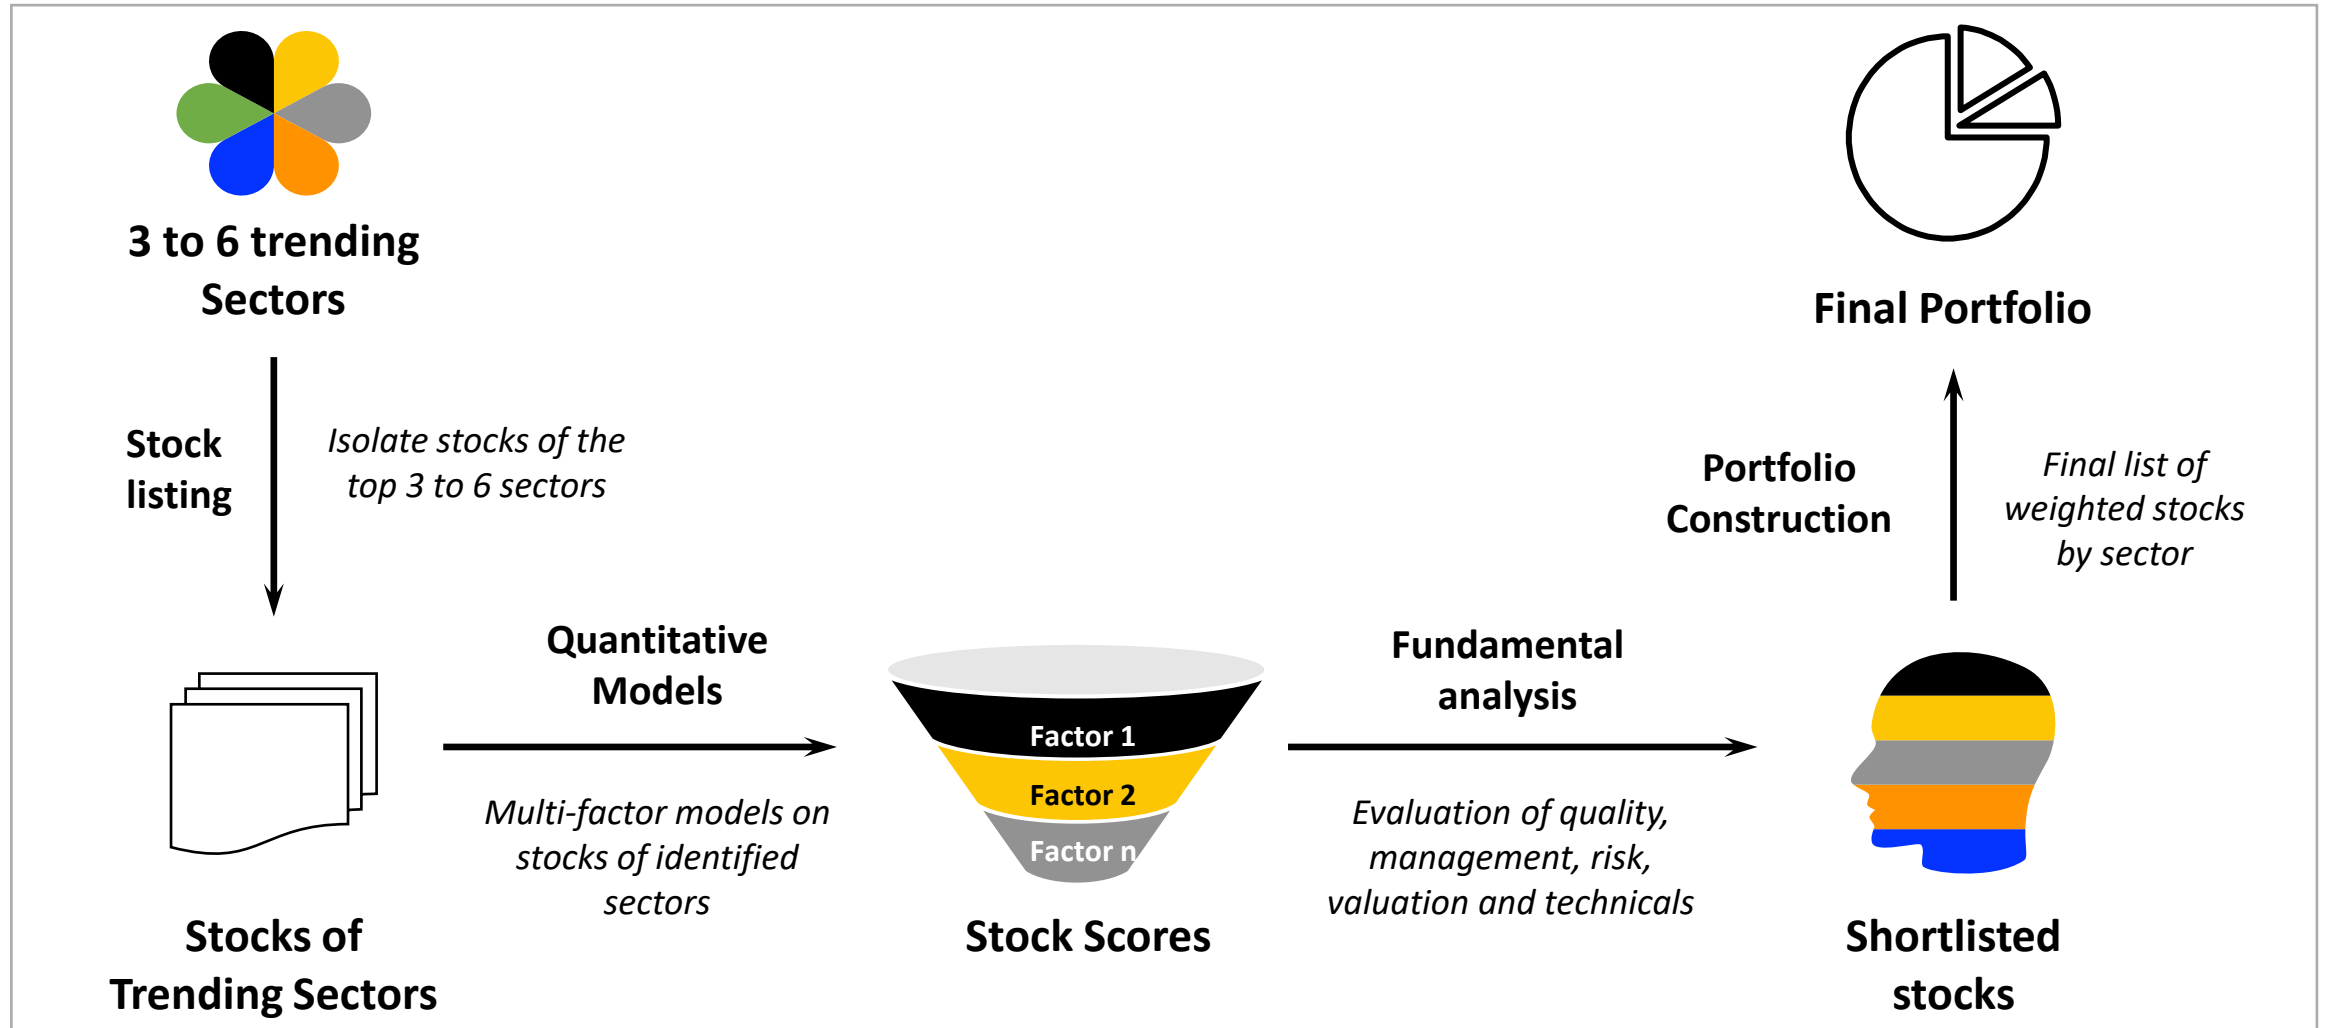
3 to 6 trending Sectors

Stock listing

Isolate stocks of the top 3 to 6 sectors

Stocks of Trending Sectors

Quantitative Models

Multi-factor models on stocks of identified sectors

Factor 1

Factor 2

Factor n

Stock Scores

Fundamental analysis

Evaluation of quality, management, risk, valuation and technicals

Shortlisted stocks

Portfolio Construction

Final list of weighted stocks by sector

Final Portfolio